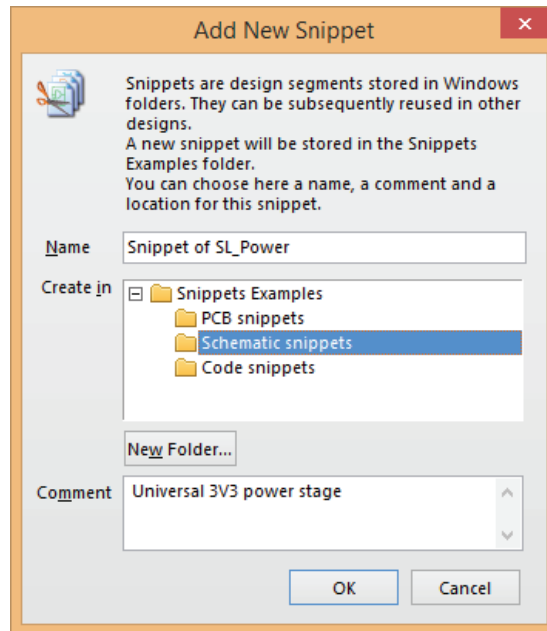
Add New Snippet

Snippets are design segments stored in Windows folders. They can be subsequently reused in other designs.
A new snippet will be stored in the Snippets Examples folder.
You can choose here a name, a comment and a location for this snippet.

Name Snippet of SL_Power

Create in
Snippets Examples
PCB snippets
Schematic snippets
Code snippets

New Folder...

Comment Universal 3V3 power stage

OK
Cancel